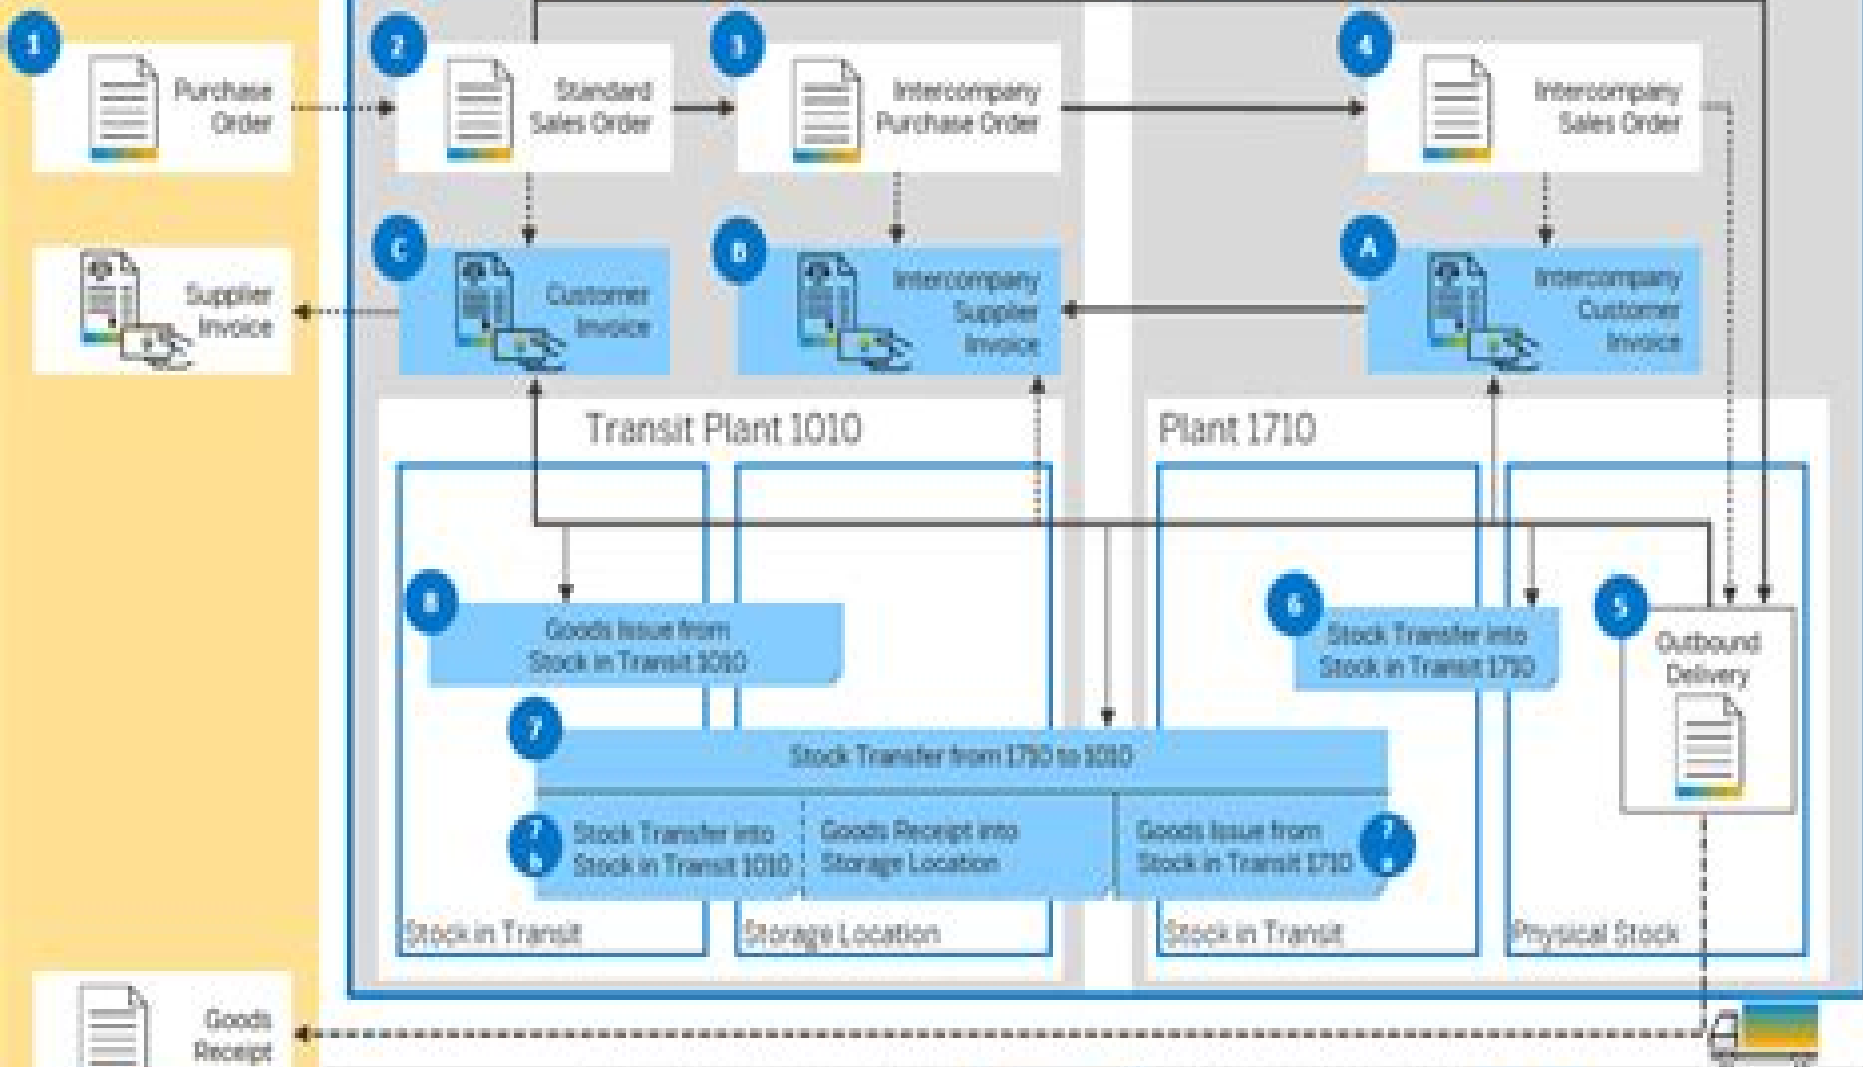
1 Purchase Order

2 Standard Sales Order

3 Intercompany Purchase Order

4 Intercompany Sales Order

Supplier Invoice

C Customer Invoice

B Intercompany Supplier Invoice

A Intercompany Customer Invoice

Transit Plant 1010

Plant 1710

8 Goods Issue from Stock in Transit 1010

6 Stock Transfer into Stock in Transit 1710

5 Outbound Delivery

7 Stock Transfer from 1710 to 1010

7b Stock Transfer into Stock in Transit 1010

Goods Receipt into Storage Location

Goods Issue from Stock in Transit 1710 7a

Stock in Transit

Storage Location

Stock in Transit

Physical Stock

Goods Receipt